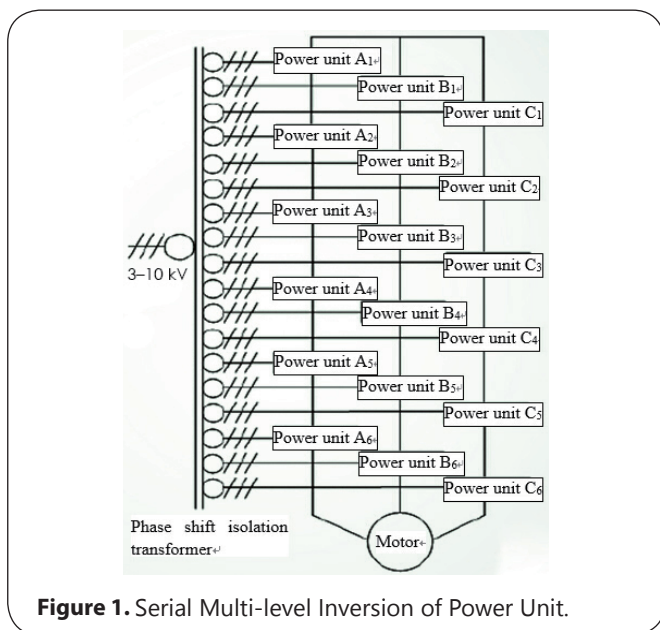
Power unit $A_1$
Power unit $B_1$
Power unit $C_1$
Power unit $A_2$
Power unit $B_2$
Power unit $C_2$
Power unit $A_3$
Power unit $B_3$
Power unit $C_3$
3–10 kV
Power unit $A_4$
Power unit $B_4$
Power unit $C_4$
Power unit $A_5$
Power unit $B_5$
Power unit $C_5$
Power unit $A_6$
Power unit $B_6$
Power unit $C_6$
Phase shift isolation transformer
Motor

**Figure 1.** Serial Multi-level Inversion of Power Unit.